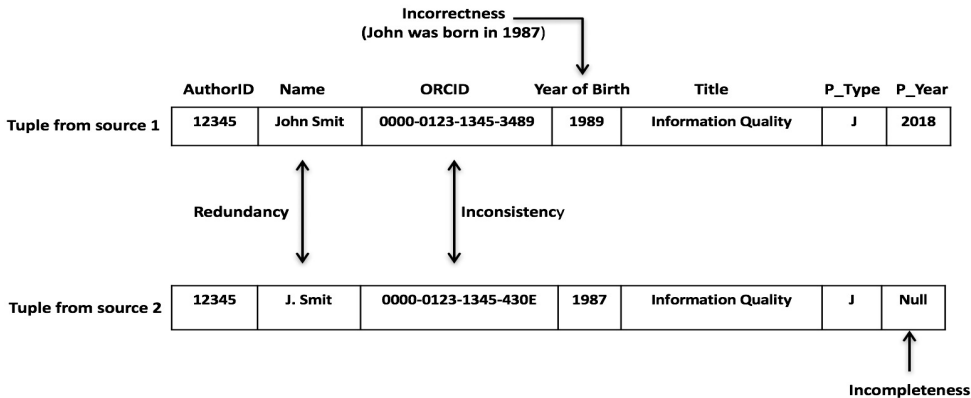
Incorrectness
(John was born in 1987)

| | AuthorID | Name | ORCID | Year of Birth | Title | P_Type | P_Year |
|---|---|---|---|---|---|---|---|
| Tuple from source 1 | 12345 | John Smit | 0000-0123-1345-3489 | 1989 | Information Quality | J | 2018 |

Redundancy

Inconsistency

| | | | | | | | |
|---|---|---|---|---|---|---|---|
| Tuple from source 2 | 12345 | J. Smit | 0000-0123-1345-430E | 1987 | Information Quality | J | Null |

Incompleteness